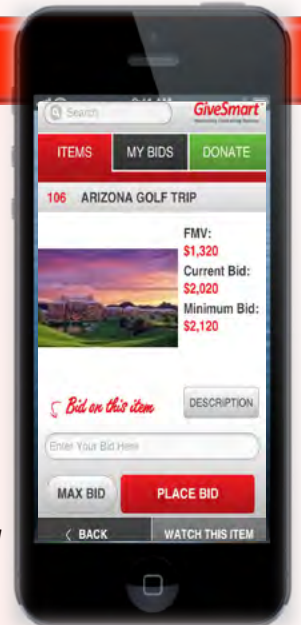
Search

GiveSmart

ITEMS

MY BIDS

DONATE

106 ARIZONA GOLF TRIP

FMV:
$1,320
Current Bid:
$2,020
Minimum Bid:
$2,120

Bid on this item

DESCRIPTION

Enter Your Bid Here

MAX BID

PLACE BID

BACK

WATCH THIS ITEM